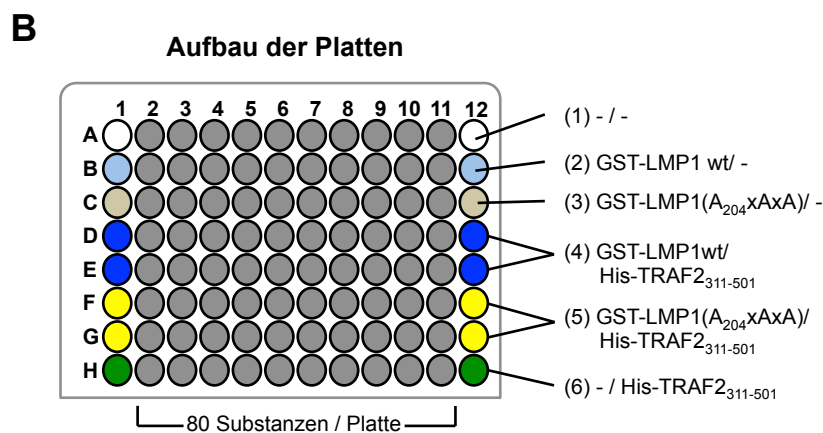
B

Aufbau der Platten

1 2 3 4 5 6 7 8 9 10 11 12

A
B
C
D
E
F
G
H

(1) - / -

(2) GST-LMP1 wt/ -

(3) GST-LMP1($A_{204}$xAxA)/ -

(4) GST-LMP1wt/ His-TRAF$2_{311-501}$

(5) GST-LMP1($A_{204}$xAxA)/ His-TRAF$2_{311-501}$

(6) - / His-TRAF$2_{311-501}$

80 Substanzen / Platte